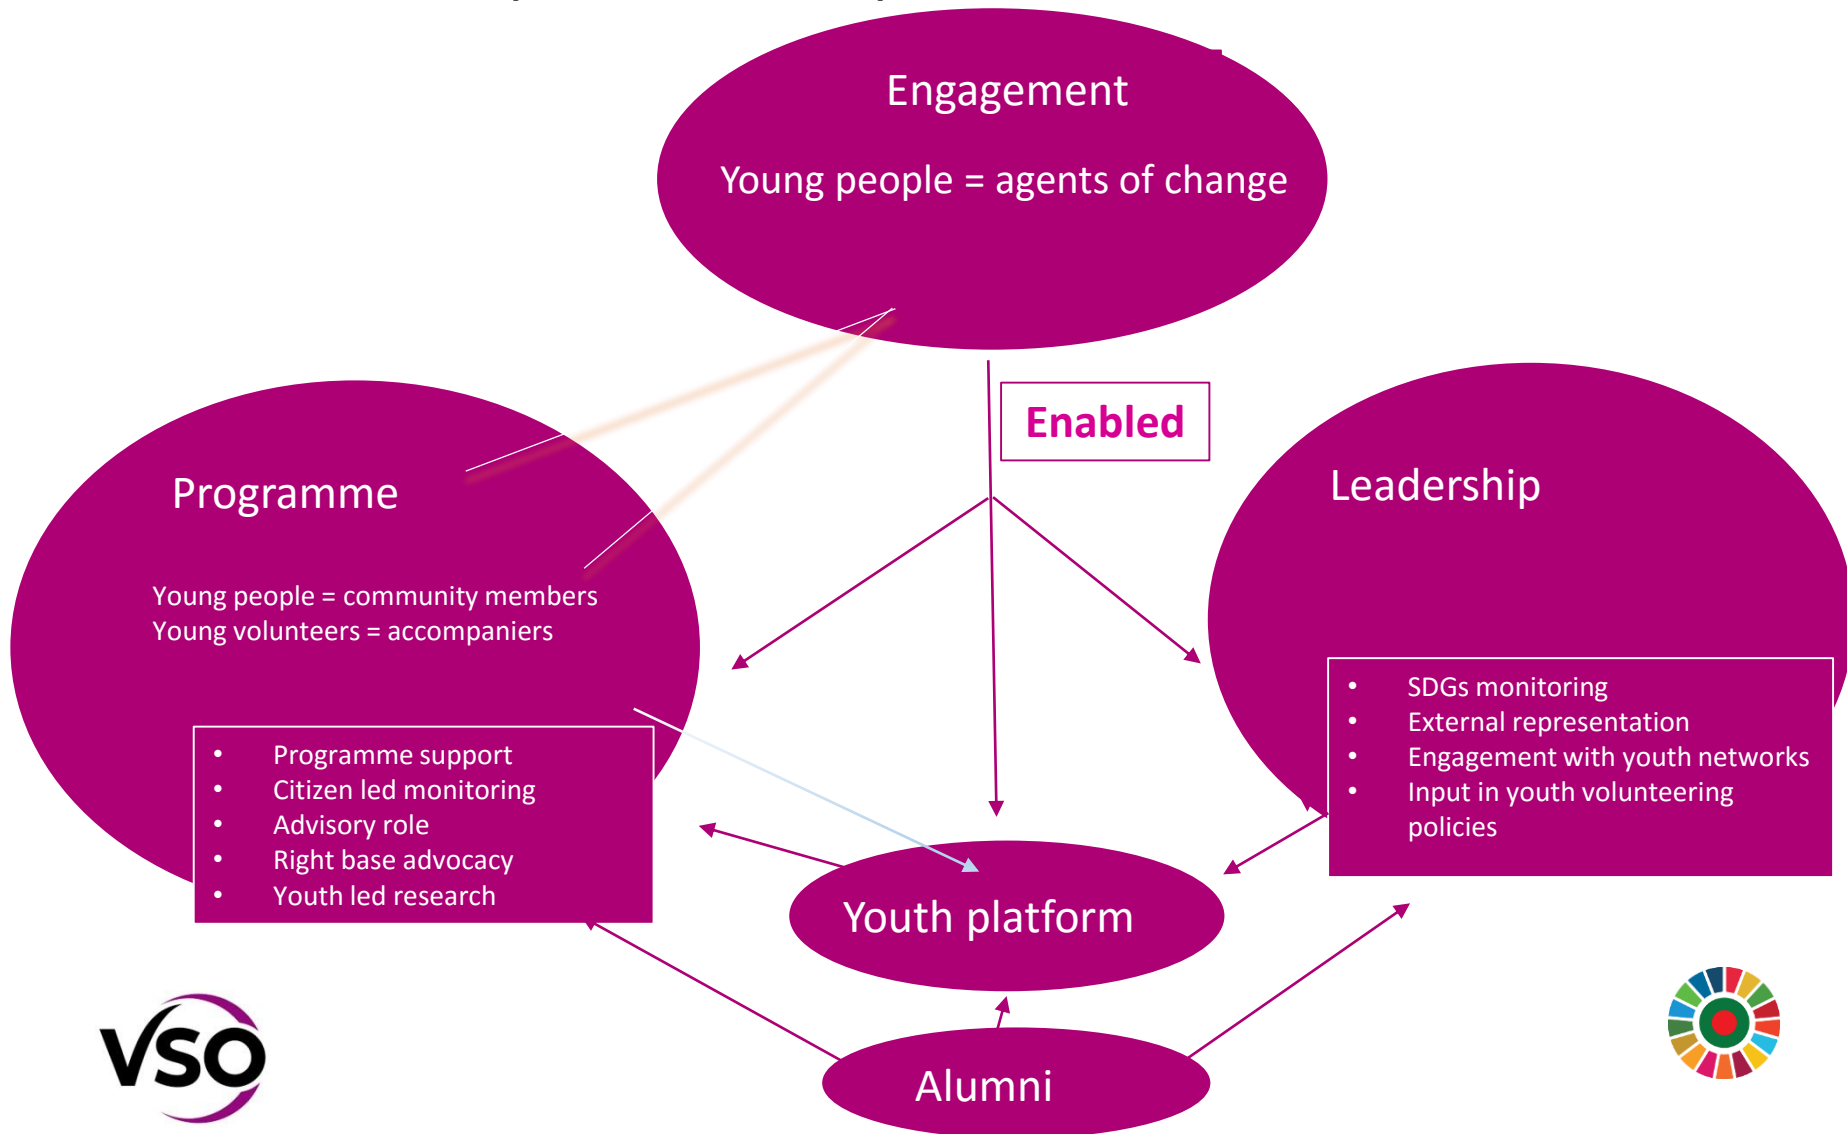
Engagement

Young people = agents of change

Enabled

Programme

Young people = community members
Young volunteers = accompaniers

- Programme support
- Citizen led monitoring
- Advisory role
- Right base advocacy
- Youth led research

Leadership

- SDGs monitoring
- External representation
- Engagement with youth networks
- Input in youth volunteering policies

Youth platform

Alumni

VSO